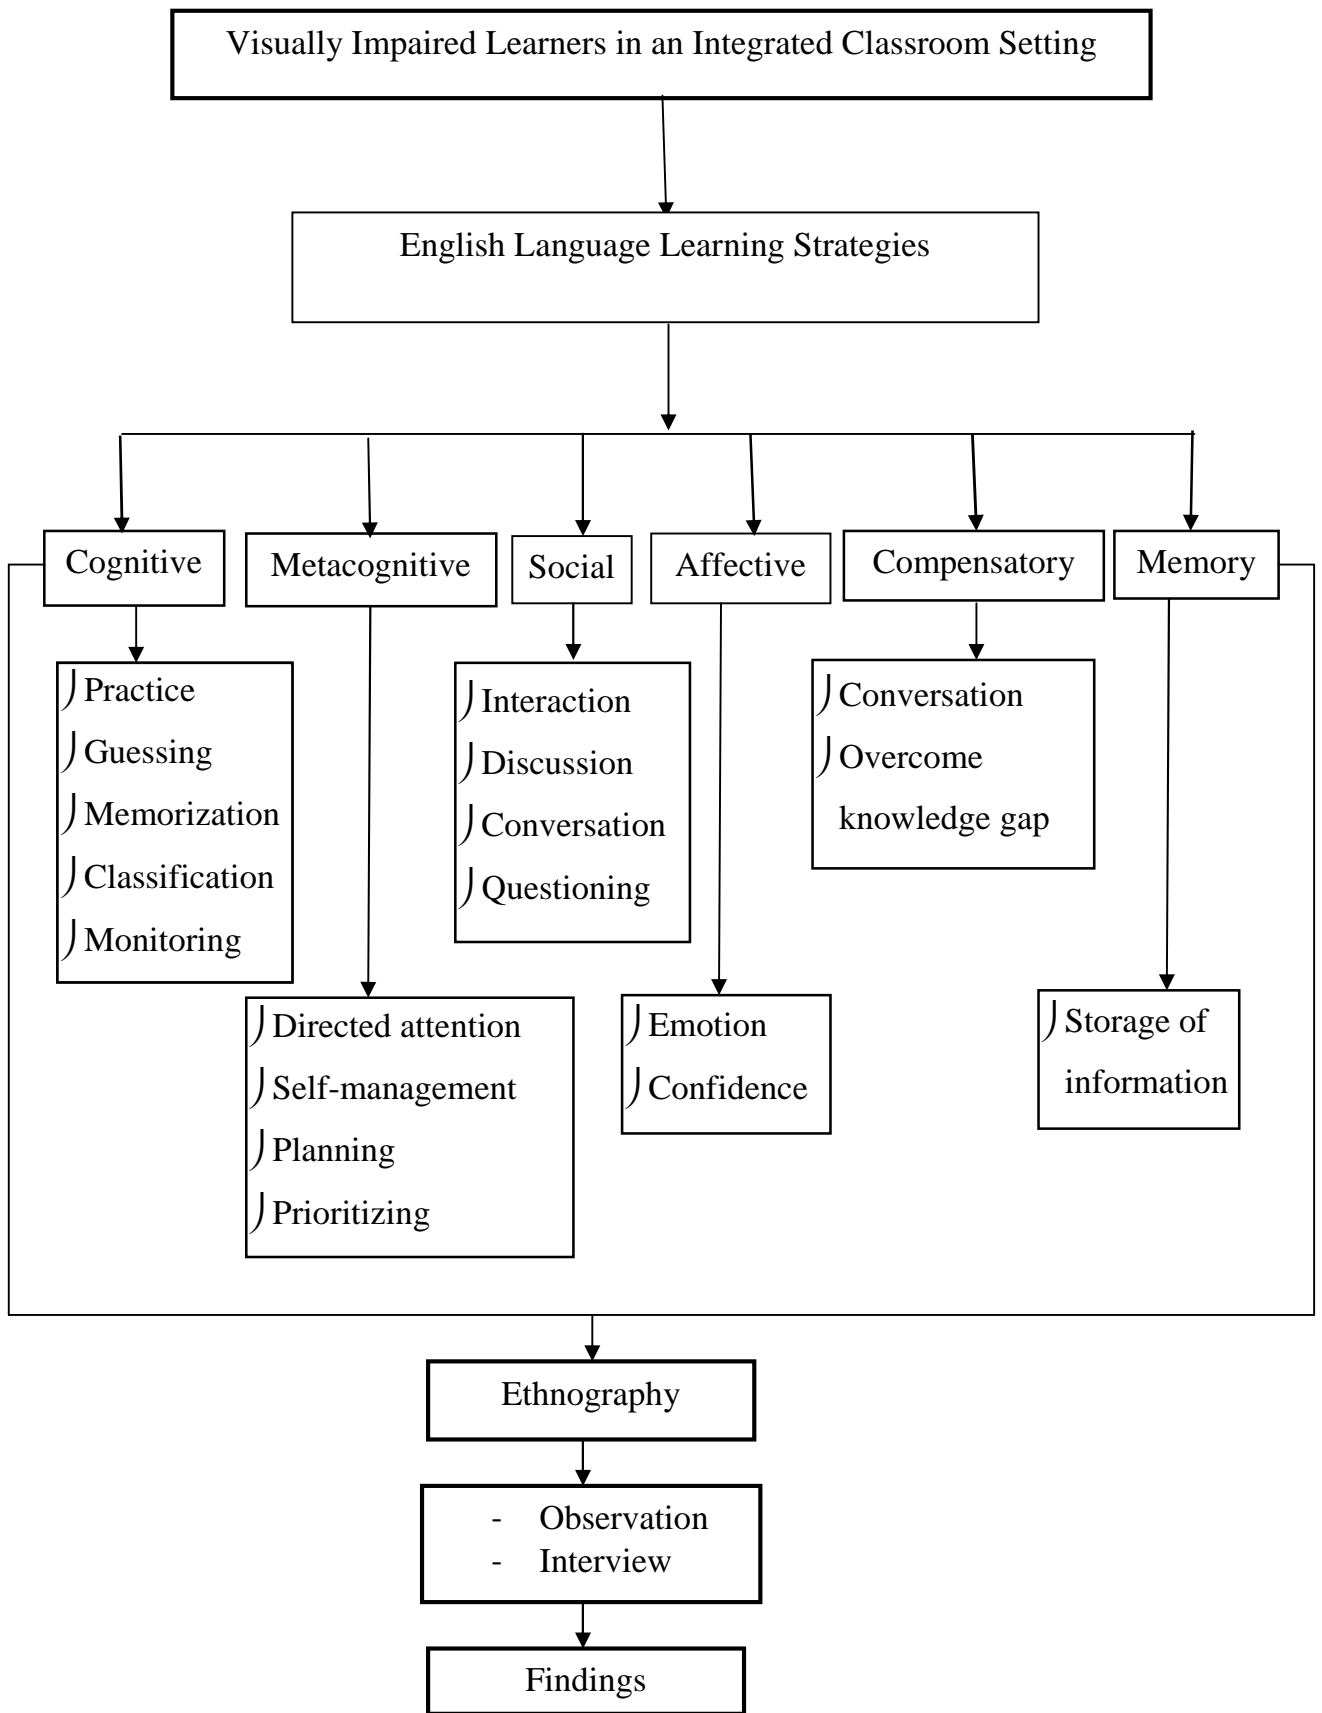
Visually Impaired Learners in an Integrated Classroom Setting

English Language Learning Strategies

Cognitive

Metacognitive

Social

Affective

Compensatory

Memory

Practice
Guessing
Memorization
Classification
Monitoring

Interaction
Discussion
Conversation
Questioning

Conversation
Overcome knowledge gap

Directed attention
Self-management
Planning
Prioritizing

Emotion
Confidence

Storage of information

Ethnography

- Observation
- Interview

Findings